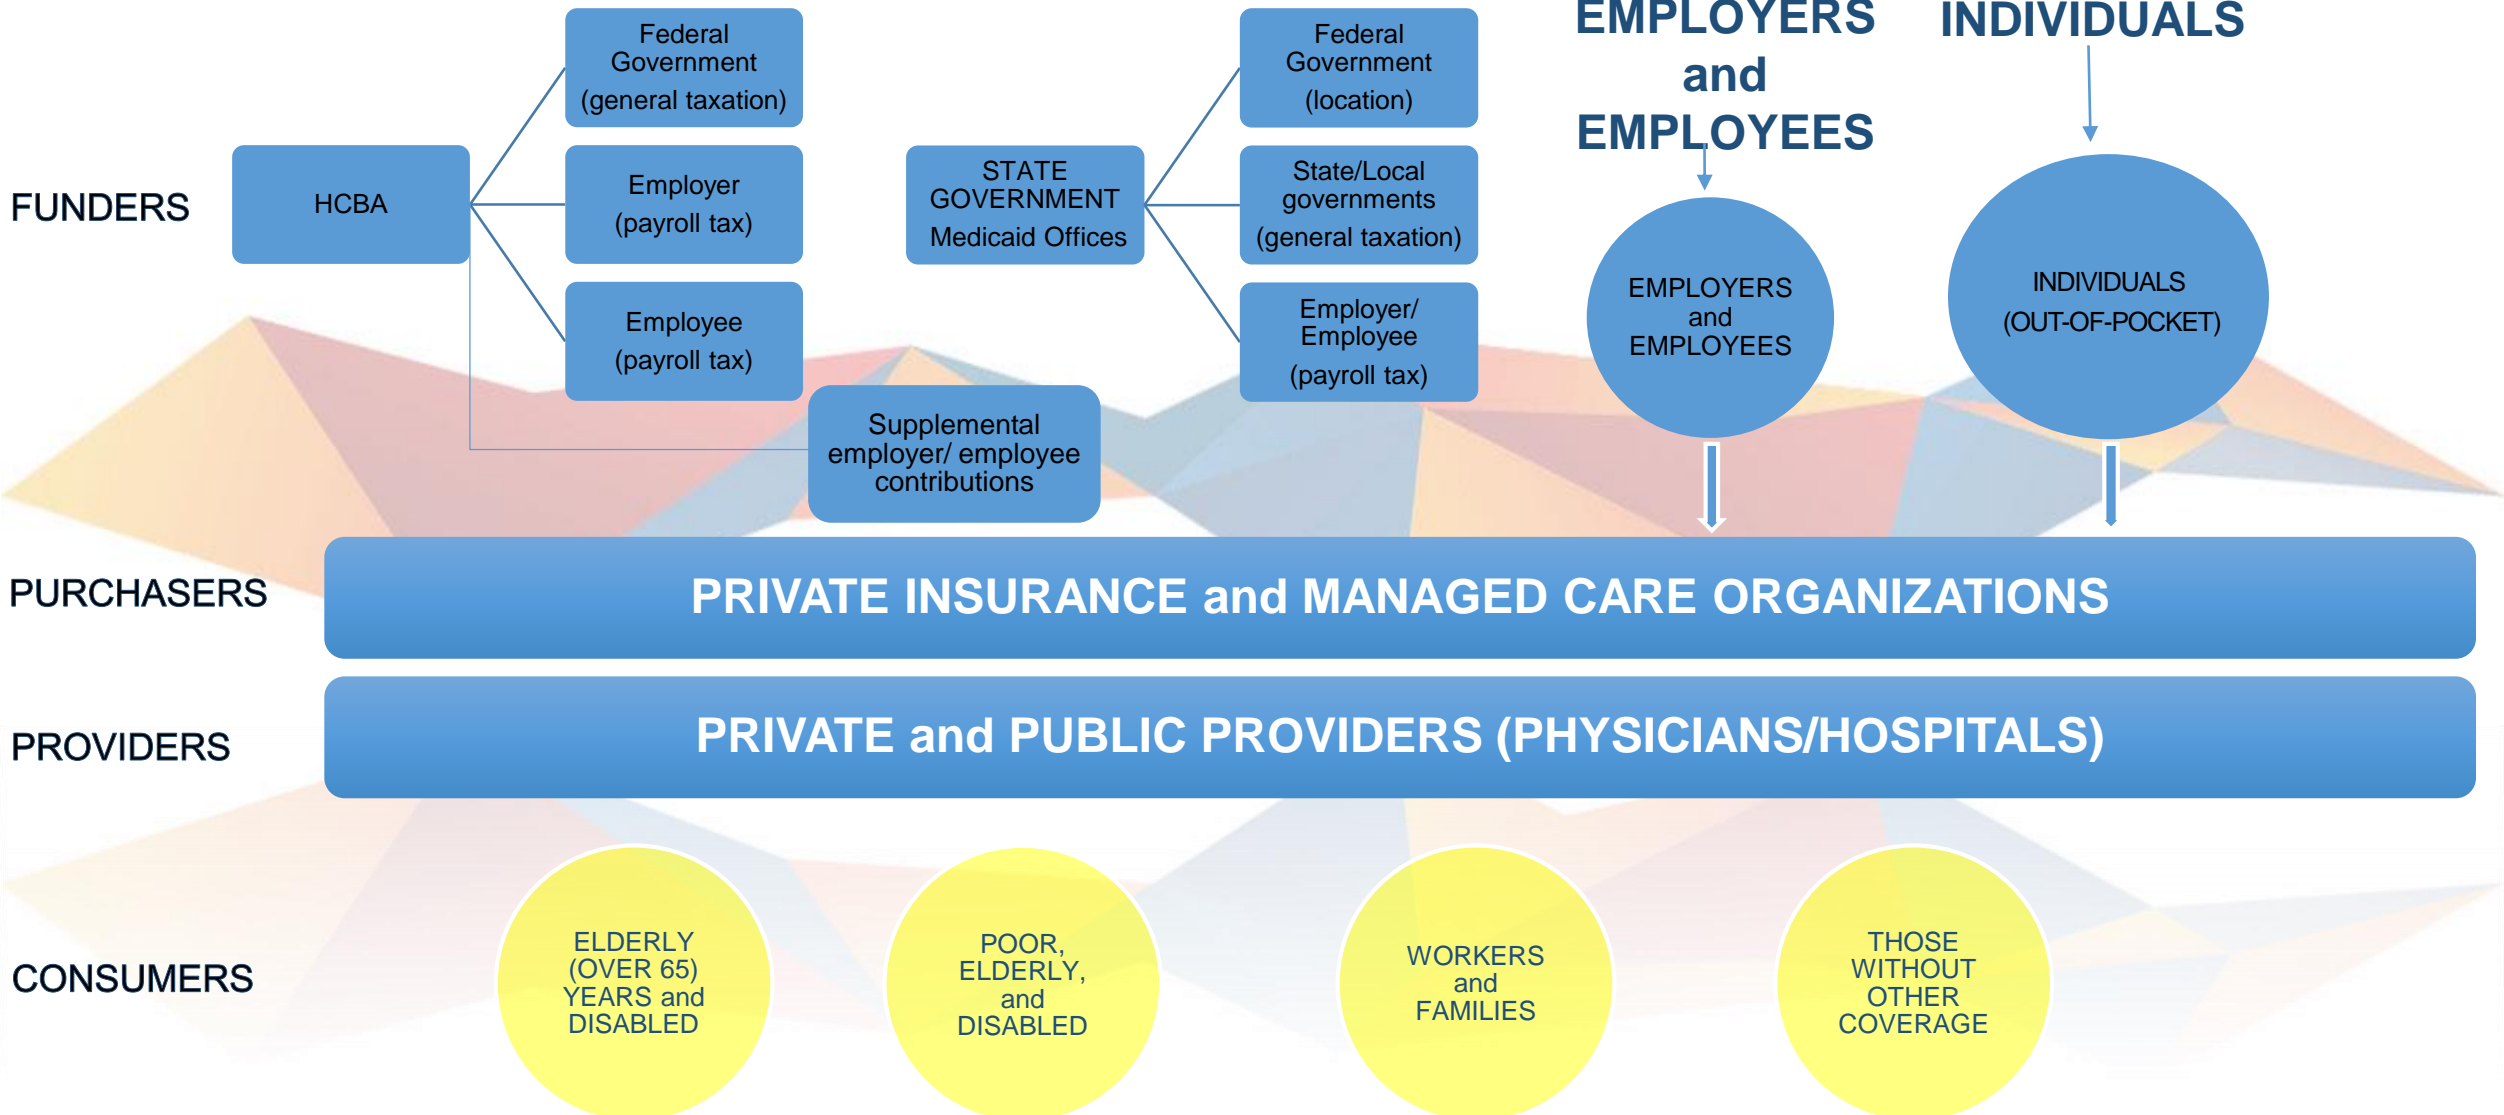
EMPLOYERS and EMPLOYEES

INDIVIDUALS

FUNDERS

HCBA

Federal Government (general taxation)

Employer (payroll tax)

Employee (payroll tax)

Supplemental employer/ employee contributions

STATE GOVERNMENT Medicaid Offices

Federal Government (location)

State/Local governments (general taxation)

Employer/ Employee (payroll tax)

EMPLOYERS and EMPLOYEES

INDIVIDUALS (OUT-OF-POCKET)

PURCHASERS

PRIVATE INSURANCE and MANAGED CARE ORGANIZATIONS

PROVIDERS

PRIVATE and PUBLIC PROVIDERS (PHYSICIANS/HOSPITALS)

CONSUMERS

ELDERLY (OVER 65) YEARS and DISABLED

POOR, ELDERLY, and DISABLED

WORKERS and FAMILIES

THOSE WITHOUT OTHER COVERAGE